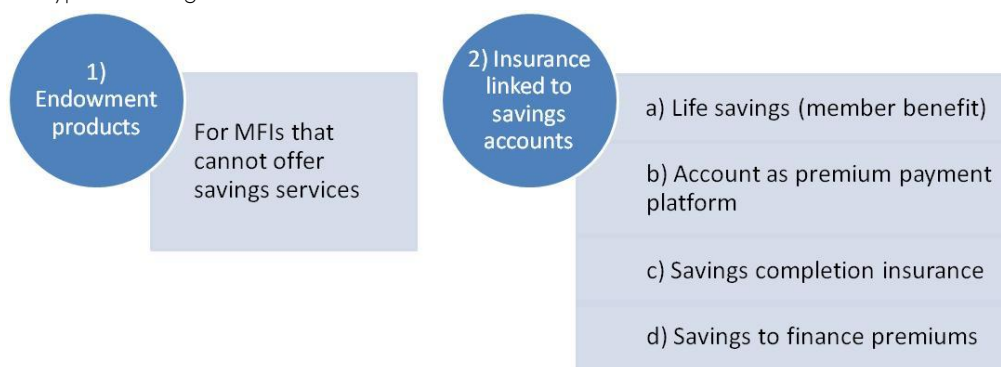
1) Endowment products

For MFIs that cannot offer savings services

2) Insurance linked to savings accounts

a) Life savings (member benefit)

b) Account as premium payment platform

c) Savings completion insurance

d) Savings to finance premiums